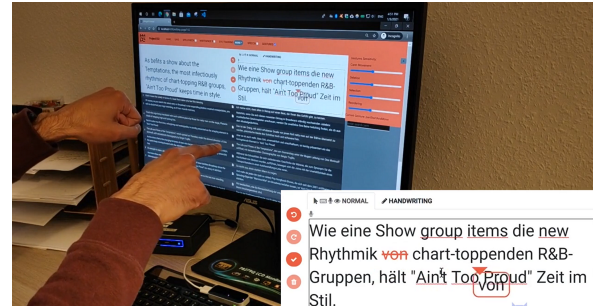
As befits a show about the Temptations, the most infectiously rhythmic of chart-topping R&B groups, "Ain't Too Proud" keeps time in style.

NORMAL HANDWRITING

Wie eine Show group items die new Rhythmik von chart-toppenden R&B-Gruppen, hält "Ain't Too Proud" Zeit im Stil.

Von

ASUS